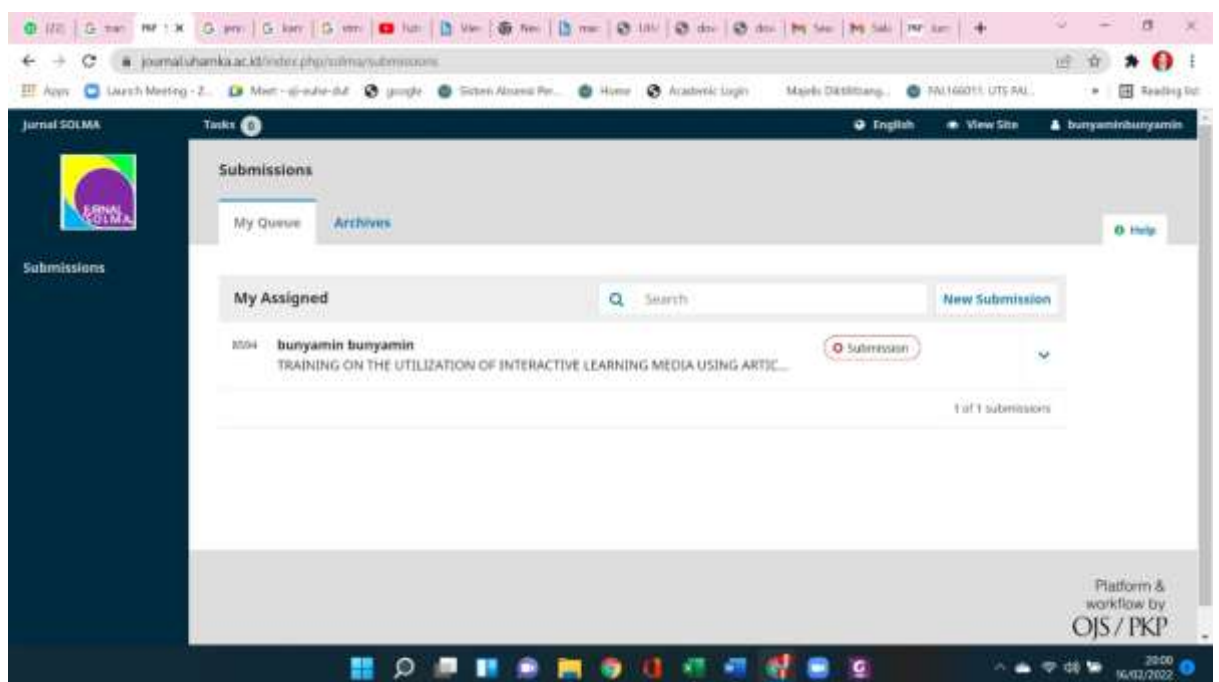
journal.uhamka.ac.id/index.php/solma/submissions

Apps Launch Meeting - Z... Meet - aj-euhe-duf google Sistem Alumni Per... Home Academic Login Majelis Diktilitbang... FAI160011 UTS FAI... Reading list

Jurnal SOLMA Tasks 0 English View Site bunyaminbunyamin

JURNAL SOLMA

Submissions

Submissions

My Queue Archives

Help

My Assigned Search New Submission

8594 bunyamin bunyamin
TRAINING ON THE UTILIZATION OF INTERACTIVE LEARNING MEDIA USING ARTIC...

Submission

1 of 1 submissions

Platform & workflow by OJS / PKP

20:00
16/02/2022